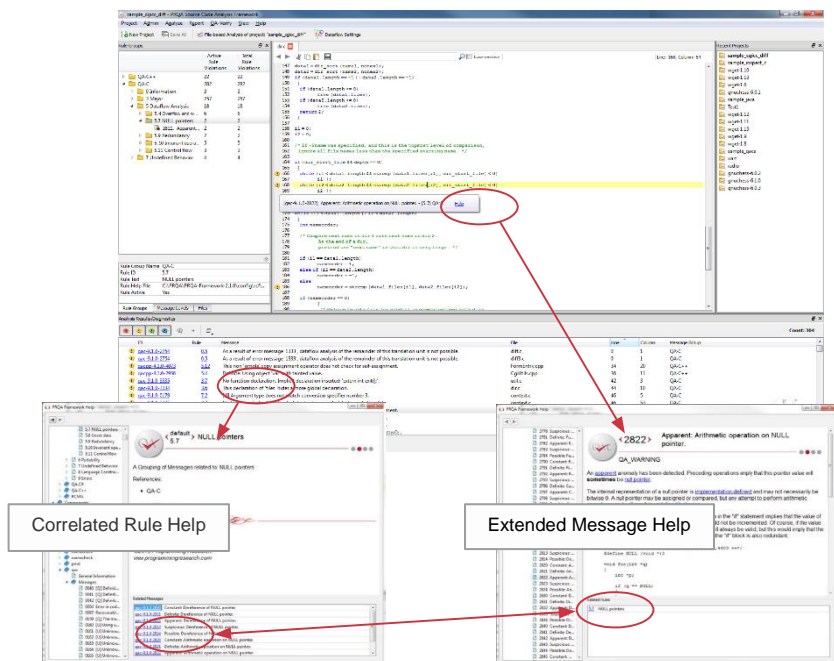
sample_qgpc_diff - PRQA Source Code Analysis Framework

Project Admin Analyse Export QA·Verify View Help

Run Project | Save All | File-based Analysis of project "sample_qgpc_diff" | Dataflow Settings

Rule Groups

| | Active Rule Violations | Total Rule Violations |
|---|---|---|
| QA-C++ | 22 | 22 |
| QA-C | 287 | 287 |
| 0 Information | 3 | 3 |
| 5 Major | 287 | 287 |
| 5 Dataflow Analysis | 18 | 18 |
| 5.4 Overflow and w... | 6 | 6 |
| 5.7 NULL pointers | 2 | 2 |
| 2822 Apparent... | 2 | 2 |
| 5.9 Redundancy | 7 | 7 |
| 5.10 Incorrect oper... | 3 | 3 |
| 5.11 Control flow | 3 | 3 |
| 7 Undefined Behavior | 4 | 4 |

diff.c

Line: 380 Column: 59

Apparent: Arithmetic operation on NULL pointer.

Help

Rule Group Name: QA-C
Rule ID: 5.7
Rule Text: NULL pointers
Rule Help File: C:/PRQA/PRQA-Framework-1.1.0/config/c/...
Rule Active: Yes

Rule Groups | Groups | Files

Analysis Results Diagnostics

Count: 304

| ID | Rule | Message | File | Line | Column | Message Group |
|---|---|---|---|---|---|---|
| qac-8.1.0-2761 | 0.3 | As a result of error message 1333, dataflow analysis of the remainder of this translation unit is not possible | diff.c | 0 | 1 | QA-C |
| qac-8.1.0-2761 | 0.3 | As a result of error message 1333, dataflow analysis of the remainder of this translation unit is not possible | diff.c | 1 | 1 | QA-C |
| qacpp-4.0.0-4072 | 0.5 | This non-template copy assignment operator does not check for self-assignment. | FormatInt.cpp | 34 | 20 | QA-C++ |
| qacpp-4.0.0-3600 | 5.1 | Using a 'const' object of "const" qualified value. | CppUtil.cpp | 36 | 24 | QA-C++ |
| qac-8.1.0-3333 | 3.7 | File function declaration. Implicit declaration inserted: 'extern int strlcat();' | util.c | 42 | 3 | QA-C |
| qac-8.1.0-3335 | 3.6 | Use declaration of "rise" index to non-global declaration. | diez | 43 | 20 | QA-C |
| qac-8.1.0-0179 | 7.2 | Argument type does not match conversion specifier number 3. | contxt.c | 45 | 5 | QA-C |

PRQA Framework Help

default 5.7 NULL pointers

A Grouping of Messages related to NULL pointers

References:
• QA-C

Correlated Rule Help

Related Messages

Constant: Dereference of NULL pointer.
Definite: Dereference of NULL pointer.
Apparent: Dereference of NULL pointer.
Suspicious: Dereference of NULL pointer.
Possible: Dereference of NULL pointer.
Constant: Arithmetic operation on NULL pointer.
Definite: Arithmetic operation on NULL pointer.
Apparent: Arithmetic operation on NULL pointer.

PRQA Framework Help

<2822> Apparent: Arithmetic operation on NULL pointer.

QA_WARNING

An apparent anomaly has been detected. Preceding operations imply that this pointer value will sometimes be null pointer.

The internal representation of a null pointer is implementation defined and may not necessarily be bitwise 0. A null pointer may be assigned or compared, but any attempt to perform arithmetic

Extended Message Help

Related Rules

5.7 NULL pointers